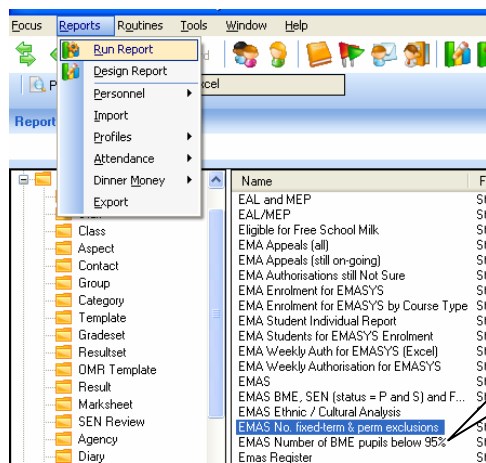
Focus Reports Routines Tools Window Help

Run Report
Design Report
Personnel
Import
Profiles
Attendance
Dinner Money
Export

P
d
xcel

Report

Class
Aspect
Contact
Group
Category
Template
Gradeset
Resultset
OMR Template
Result
Marksheet
SEN Review
Agency
Diary

Name
EAL and MEP
EAL/MEP
Eligible for Free School Milk
EMA Appeals (all)
EMA Appeals (still on-going)
EMA Authorisations still Not Sure
EMA Enrolment for EMASYS
EMA Enrolment for EMASYS by Course Type
EMA Student Individual Report
EMA Students for EMASYS Enrolment
EMA Weekly Auth for EMASYS (Excel)
EMA Weekly Authorisation for EMASYS
EMAS
EMAS BME, SEN (status = P and S) and F...
EMAS Ethnic / Cultural Analysis
EMAS No. fixed-term & perm exclusions
EMAS Number of BME pupils below 95%
Emas Register